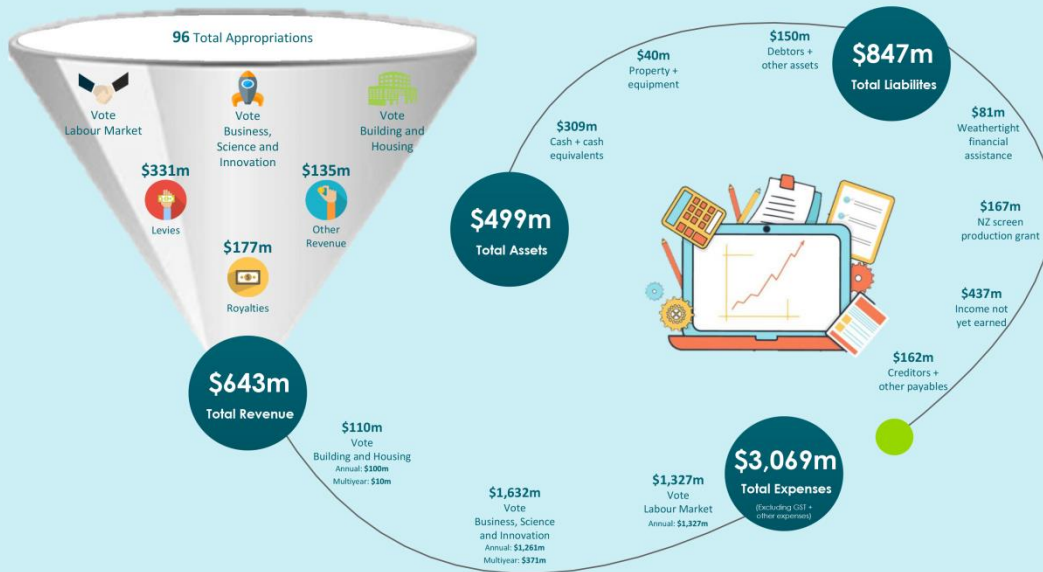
96 Total Appropriations

Vote Labour Market

Vote Business, Science and Innovation

Vote Building and Housing

$331m Levies

$135m Other Revenue

$177m Royalties

$643m Total Revenue

$110m Vote Building and Housing Annual: $100m Multiyear: $10m

$1,632m Vote Business, Science and Innovation Annual: $1,261m Multiyear: $371m

$1,327m Vote Labour Market Annual: $1,327m

$3,069m Total Expenses (Excluding GST + other expenses)

$499m Total Assets

$309m Cash + cash equivalents

$40m Property + equipment

$150m Debtors + other assets

$847m Total Liabilites

$81m Weathertight financial assistance

$167m NZ screen production grant

$437m Income not yet earned

$162m Creditors + other payables